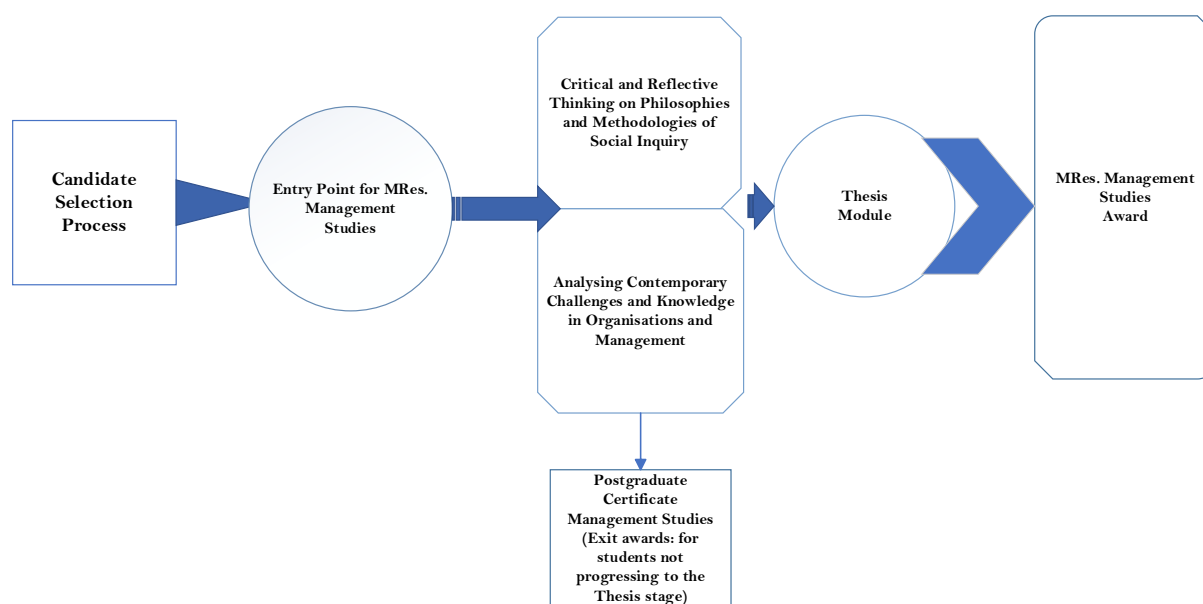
Candidate Selection Process

Entry Point for MRes. Management Studies

Critical and Reflective Thinking on Philosophies and Methodologies of Social Inquiry

Analysing Contemporary Challenges and Knowledge in Organisations and Management

Thesis Module

MRes. Management Studies Award

Postgraduate Certificate Management Studies (Exit awards: for students not progressing to the Thesis stage)